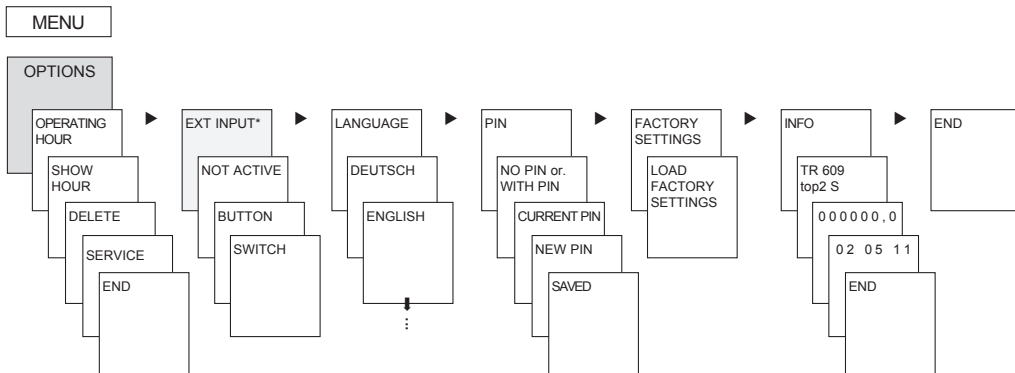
MENU

OPTIONS

OPERATING HOUR

SHOW HOUR

DELETE

SERVICE

END

EXT INPUT*

NOT ACTIVE

BUTTON

SWITCH

LANGUAGE

DEUTSCH

ENGLISH

PIN

NO PIN or. WITH PIN

CURRENT PIN

NEW PIN

SAVED

FACTORY SETTINGS

LOAD FACTORY SETTINGS

INFO

TR 609 top2 S

000000,0

02 05 11

END

END